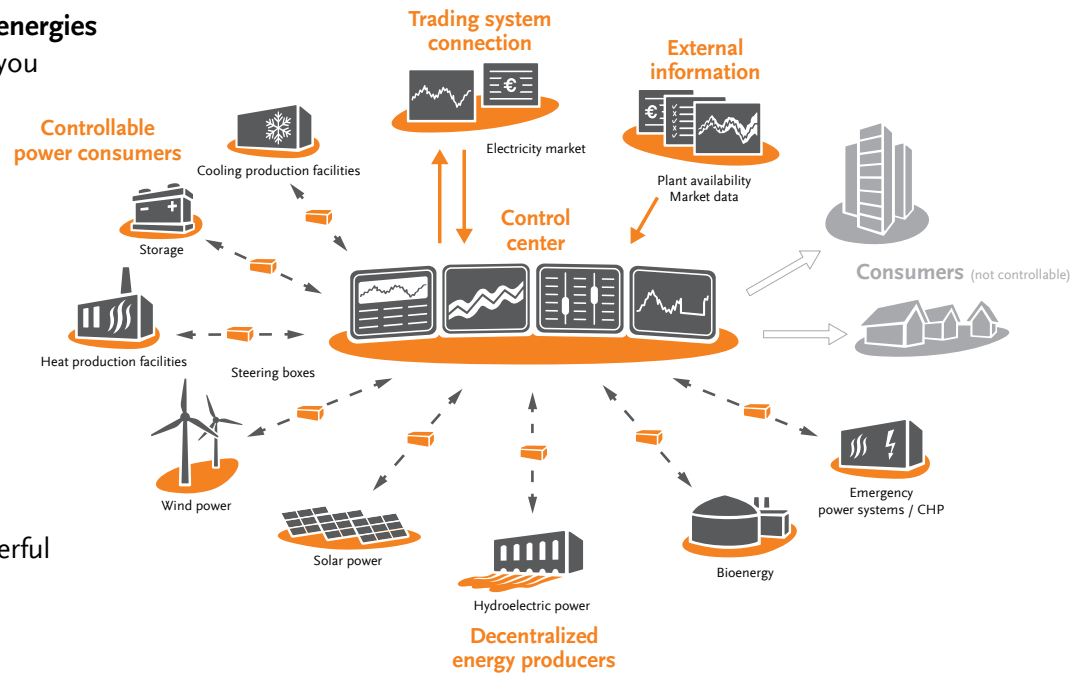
energies
you

erful

Trading system connection

Electricity market

External information

Plant availability
Market data

Controllable power consumers

Cooling production facilities

Storage

Heat production facilities

Steering boxes

Control center

Consumers (not controllable)

Wind power

Solar power

Hydroelectric power

Bioenergy

Emergency power systems / CHP

Decentralized energy producers